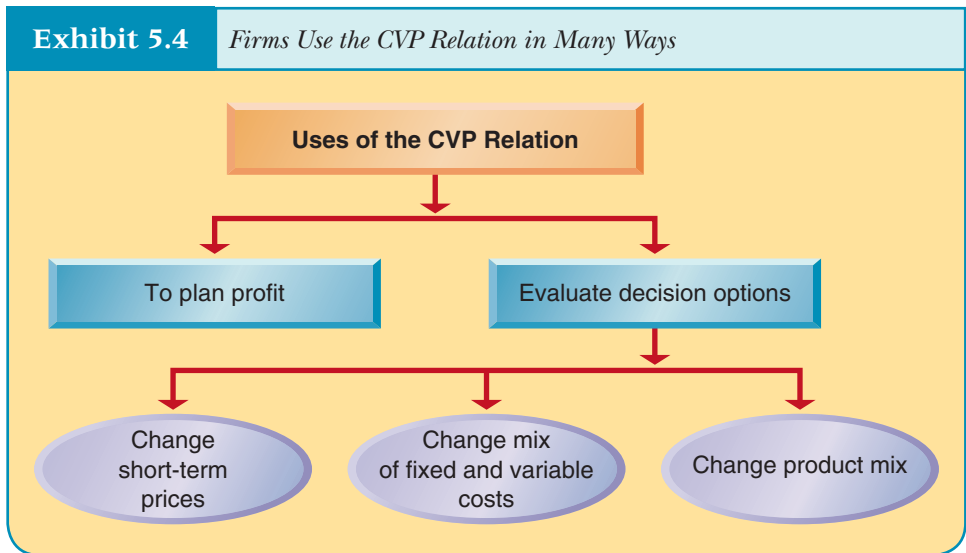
Exhibit 5.4 Firms Use the CVP Relation in Many Ways

Uses of the CVP Relation

To plan profit

Evaluate decision options

Change short-term prices

Change mix of fixed and variable costs

Change product mix